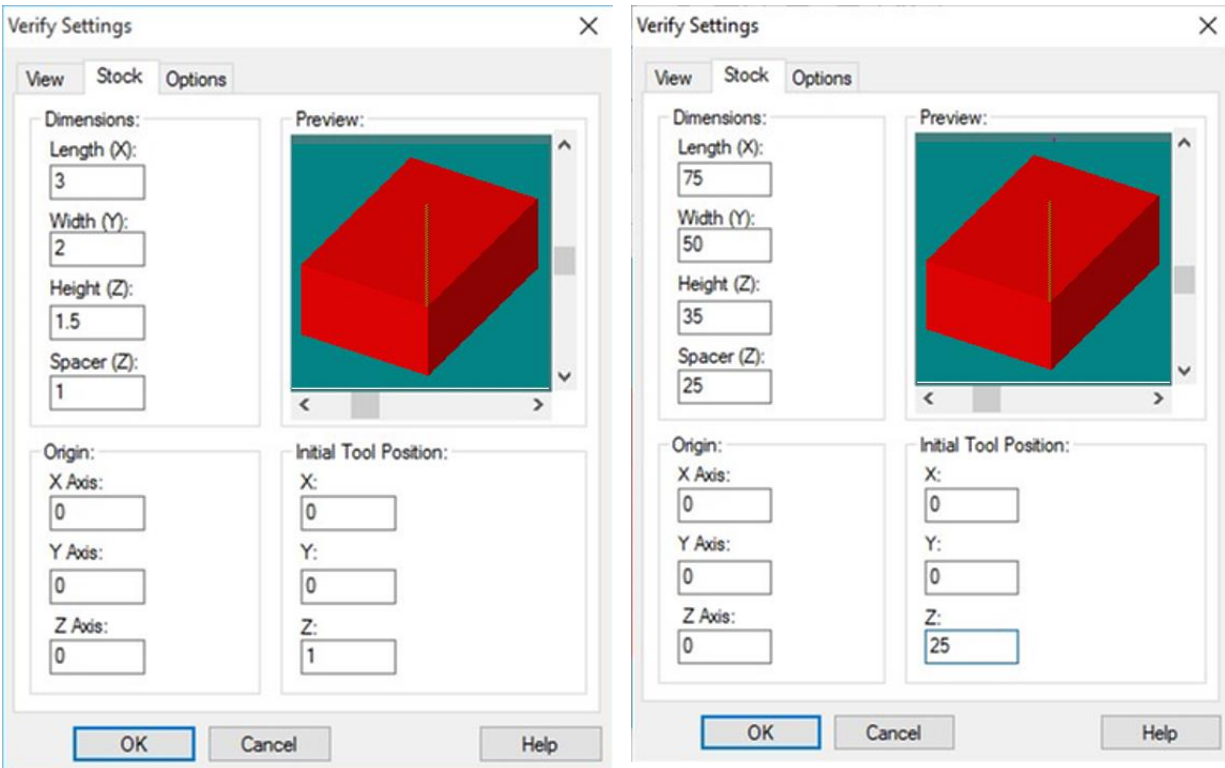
Verify Settings

View Stock Options

Dimensions:
Length (X):
3
Width (Y):
2
Height (Z):
1.5
Spacer (Z):
1

Preview:

Origin:
X Axis:
0
Y Axis:
0
Z Axis:
0

Initial Tool Position:
X:
0
Y:
0
Z:
1

OK Cancel Help

Verify Settings

View Stock Options

Dimensions:
Length (X):
75
Width (Y):
50
Height (Z):
35
Spacer (Z):
25

Preview:

Origin:
X Axis:
0
Y Axis:
0
Z Axis:
0

Initial Tool Position:
X:
0
Y:
0
Z:
25

OK Cancel Help